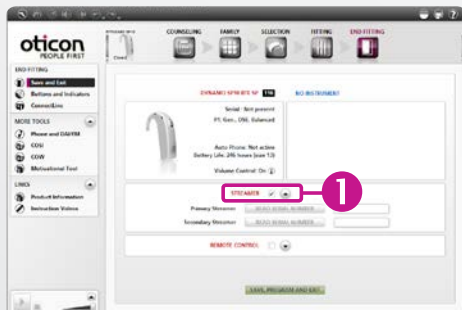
oticon
PEOPLE FIRST

COUNSELING
FAMILY
SELECTION
FITTING
END FITTING

END FITTING
Save and Exit
Buttons and Indicators
Connectline

MORE TOOLS
Phone and DAI/FM
COSI
COW
Motivational Tool

LINKS
Product Information
Instruction Videos

DYNAMO XP MINI RITE SP
NO INSTRUMENT

Serial: Not present
P1, Gen., DSL, Balanced

Auto Phone: Not active
Battery Life: 246 hours (size 13)

Volume Control: On

STREAMER ✓

Primary Streamer
Secondary Streamer

REMOTE CONTROL

SAVE, PROGRAM AND EXIT

1